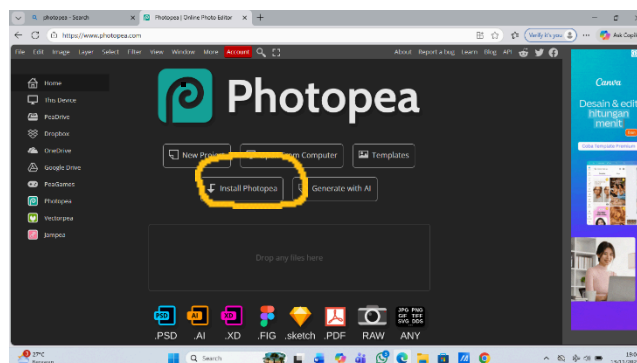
photopea - Search
Photopea | Online Photo Editor
https://www.photopea.com
Verify it's you
Ask Copilot
File Edit Image Layer Select Filter View Window More Account
About Report a bug Learn Blog API
Home
This Device
PeaDrive
Dropbox
OneDrive
Google Drive
PeaGames
Photopea
Vectorpea
Jampea
Photopea
New Project
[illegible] From Computer
Templates
Install Photopea
Generate with AI
Drop any files here
.PSD .AI .XD .FIG .sketch .PDF RAW ANY
JPG PNG GIF TIFF SVG DDS
Canva
Desain & edit
hitungan
menit
27°C
Search